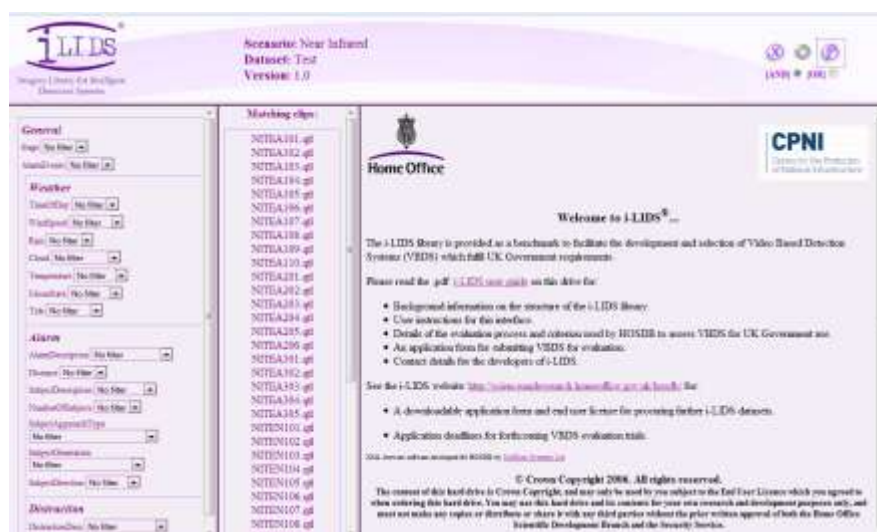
i-LIDS®

Imagery Library for Intelligent Detection Systems

Scenario: Near Infrared
Dataset: Test
Version: 1.0

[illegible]

General

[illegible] No filter

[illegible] No filter

Weather

TimeOfDay No filter

WindSpeed No filter

Rain No filter

Cloud No filter

Temperature No filter

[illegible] No filter

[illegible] No filter

Alarm

AlarmDescription No filter

Distance No filter

SubjectDescription No filter

NumberOfSubjects No filter

SubjectApproachType

No filter

SubjectOrientation

No filter

SubjectDirection No filter

Distraction

DistractionDesc No filter

Matching clips:

NITEA101.qt
NITEA102.qt
NITEA103.qt
NITEA104.qt
NITEA105.qt
NITEA106.qt
NITEA107.qt
NITEA108.qt
NITEA109.qt
NITEA110.qt
NITEA201.qt
NITEA202.qt
NITEA203.qt
NITEA204.qt
NITEA205.qt
NITEA206.qt
NITEA301.qt
NITEA302.qt
NITEA303.qt
NITEA304.qt
NITEA305.qt
NITEN101.qt
NITEN102.qt
NITEN103.qt
NITEN104.qt
NITEN105.qt
NITEN106.qt
NITEN107.qt
NITEN108.qt

Home Office

CPNI
Centre for the Protection of National Infrastructure

Welcome to i-LIDS® ...

The i-LIDS library is provided as a benchmark to facilitate the development and selection of Video Based Detection Systems (VBDS) which fulfil UK Government requirements.

Please read the .pdf i-LIDS user guide on this drive for:

• Background information on the structure of the i-LIDS library.
• User instructions for this interface.
• Details of the evaluation process and criterion used by HOSDB to assess VBDS for UK Government use.
• An application form for submitting VBDS for evaluation.
• Contact details for the developers of i-LIDS.

See the i-LIDS website http://scienceandresearch.homeoffice.gov.uk/hosdb/ for:

• A downloadable application form and end user licence for procuring further i-LIDS datasets.

• Application deadlines for forthcoming VBDS evaluation trials.

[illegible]

© Crown Copyright 2006. All rights reserved.
The content of this hard drive is Crown Copyright, and may only be used by you subject to the End User Licence which you agreed to when ordering this hard drive. You may use this hard drive and its contents for your own research and development purposes only, and must not make any copies or distribute or share it with any third parties without the prior written approval of both the Home Office Scientific Development Branch and the Security Service.